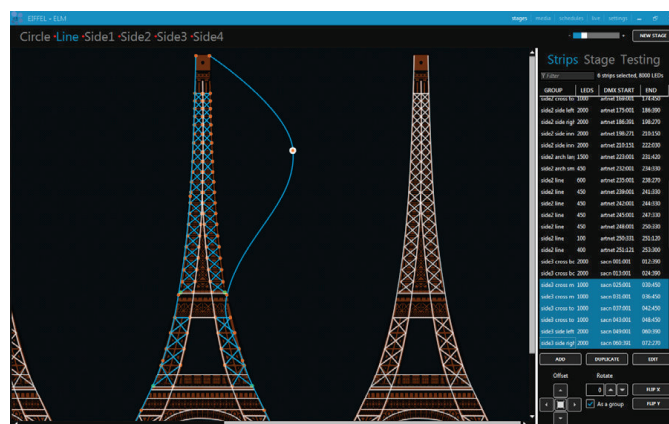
EIFFEL - ELM

stages media schedules live settings

Circle • Line • Side1 • Side2 • Side3 • Side4

NEW STAGE

Strips Stage Testing

Filter

6 strips selected, 8000 LEDs

| GROUP | LEDS | DMX START | END |
|---|---|---|---|
| side2 cross bo | 1000 | artnet 168:001 | 174:450 |
| side2 side left | 2000 | artnet 175:001 | 186:390 |
| side2 side rigt | 2000 | artnet 186:301 | 198:270 |
| side2 side inn | 2000 | artnet 198:271 | 210:150 |
| side2 side inn | 2000 | artnet 210:151 | 222:030 |
| side2 arch las | 1500 | artnet 223:001 | 231:420 |
| side2 arch sm | 450 | artnet 232:001 | 234:030 |
| side2 line | 600 | artnet 235:001 | 238:270 |
| side2 line | 450 | artnet 239:001 | 241:330 |
| side2 line | 450 | artnet 242:001 | 244:330 |
| side2 line | 450 | artnet 245:001 | 247:330 |
| side2 line | 450 | artnet 248:001 | 250:330 |
| side2 line | 100 | artnet 250:331 | 251:120 |
| side2 line | 400 | artnet 251:121 | 253:300 |
| side3 cross bc | 2000 | sacn 001:001 | 012:390 |
| side3 cross bc | 2000 | sacn 013:001 | 024:390 |
| side3 cross m | 1000 | sacn 025:001 | 030:450 |
| side3 cross m | 1000 | sacn 031:001 | 036:450 |
| side3 cross to | 1000 | sacn 037:001 | 042:450 |
| side3 cross to | 1000 | sacn 043:001 | 048:450 |
| side3 side left | 2000 | sacn 049:001 | 060:390 |
| side3 side rigt | 2000 | sacn 060:391 | 072:270 |

ADD DUPLICATE EDIT

Offset Rotate

0

FLIP X

As a group

FLIP Y